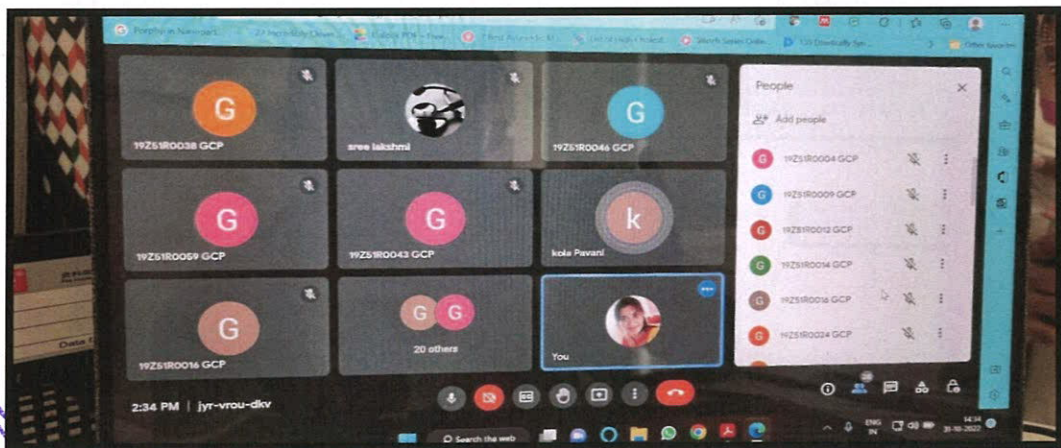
G
19Z61R0038 GCP
sree lakshmi
G
19Z61R0046 GCP
G
19Z61R0059 GCP
G
19Z61R0043 GCP
k
kola Pavani
G
19Z61R0016 GCP
G G
20 others
You

People
Add people
19Z51R0004 GCP
19Z51R0009 GCP
19Z61R0012 GCP
19Z61R0014 GCP
19Z51R0016 GCP
19Z51R0024 GCP

2:34 PM | jyr-vrou-dkv
Search the web
ENG IN
14:34
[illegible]